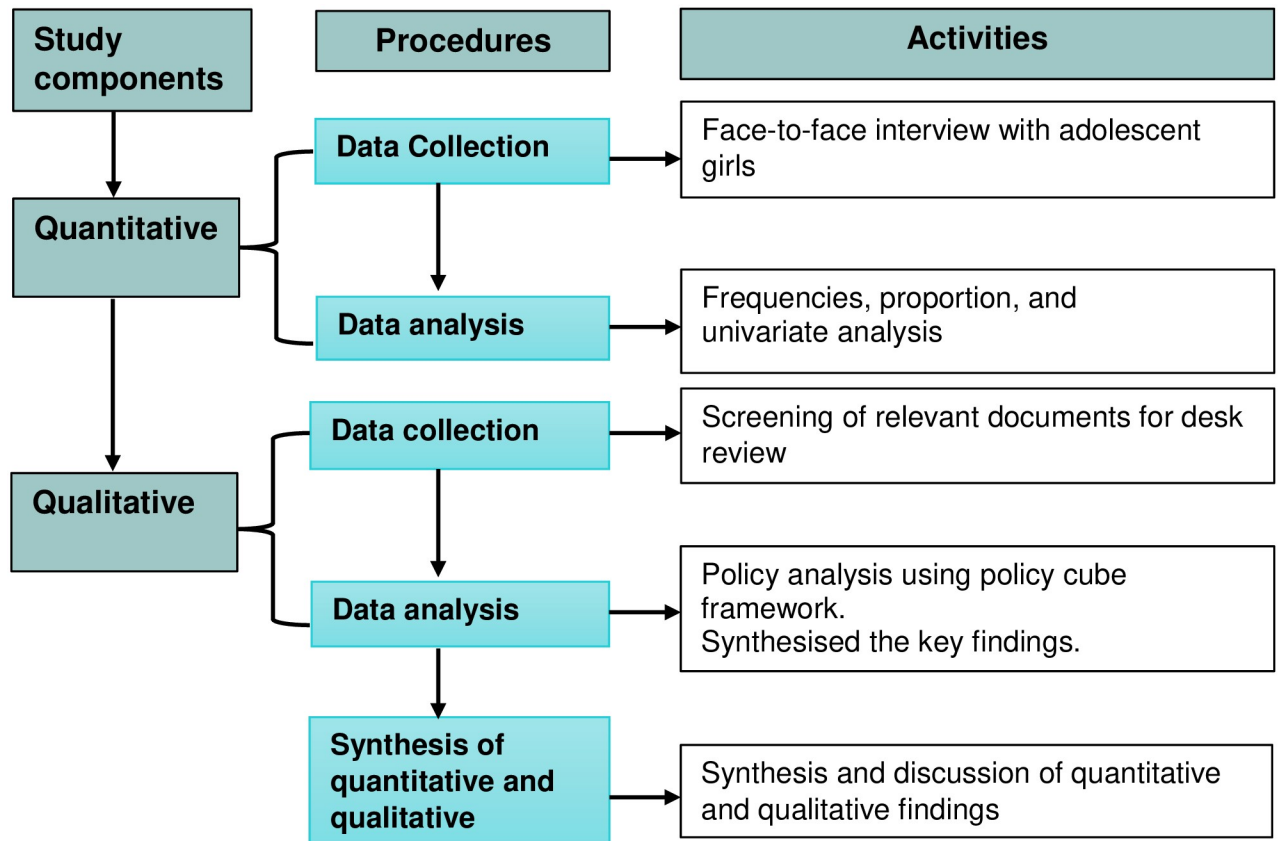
Study components

Procedures

Activities

Quantitative

Data Collection

Face-to-face interview with adolescent girls

Data analysis

Frequencies, proportion, and univariate analysis

Qualitative

Data collection

Screening of relevant documents for desk review

Data analysis

Policy analysis using policy cube framework.
Synthesised the key findings.

Synthesis of quantitative and qualitative

Synthesis and discussion of quantitative and qualitative findings